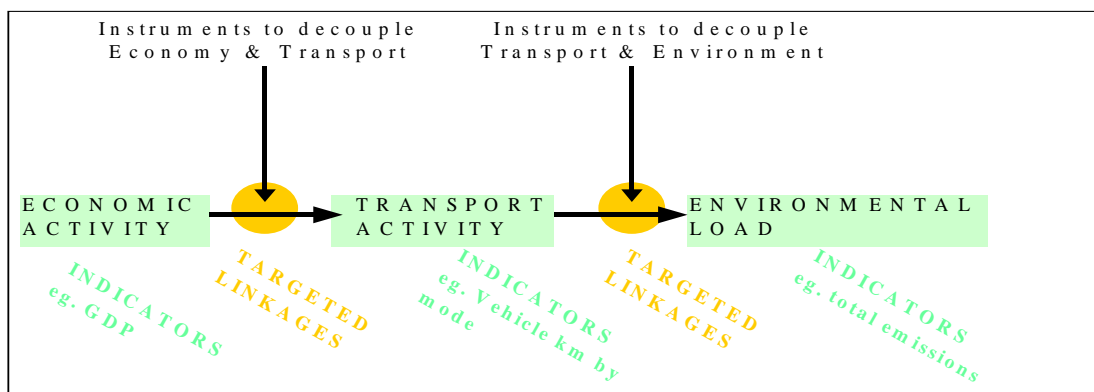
Instruments to decouple Economy & Transport

Instruments to decouple Transport & Environment

ECONOMIC ACTIVITY

TRANSPORT ACTIVITY

ENVIRONMENTAL LOAD

INDICATORS eg. GDP

TARGETED LINKAGES

INDICATORS eg. Vehicle km by mode

TARGETED LINKAGES

INDICATORS eg. total emissions